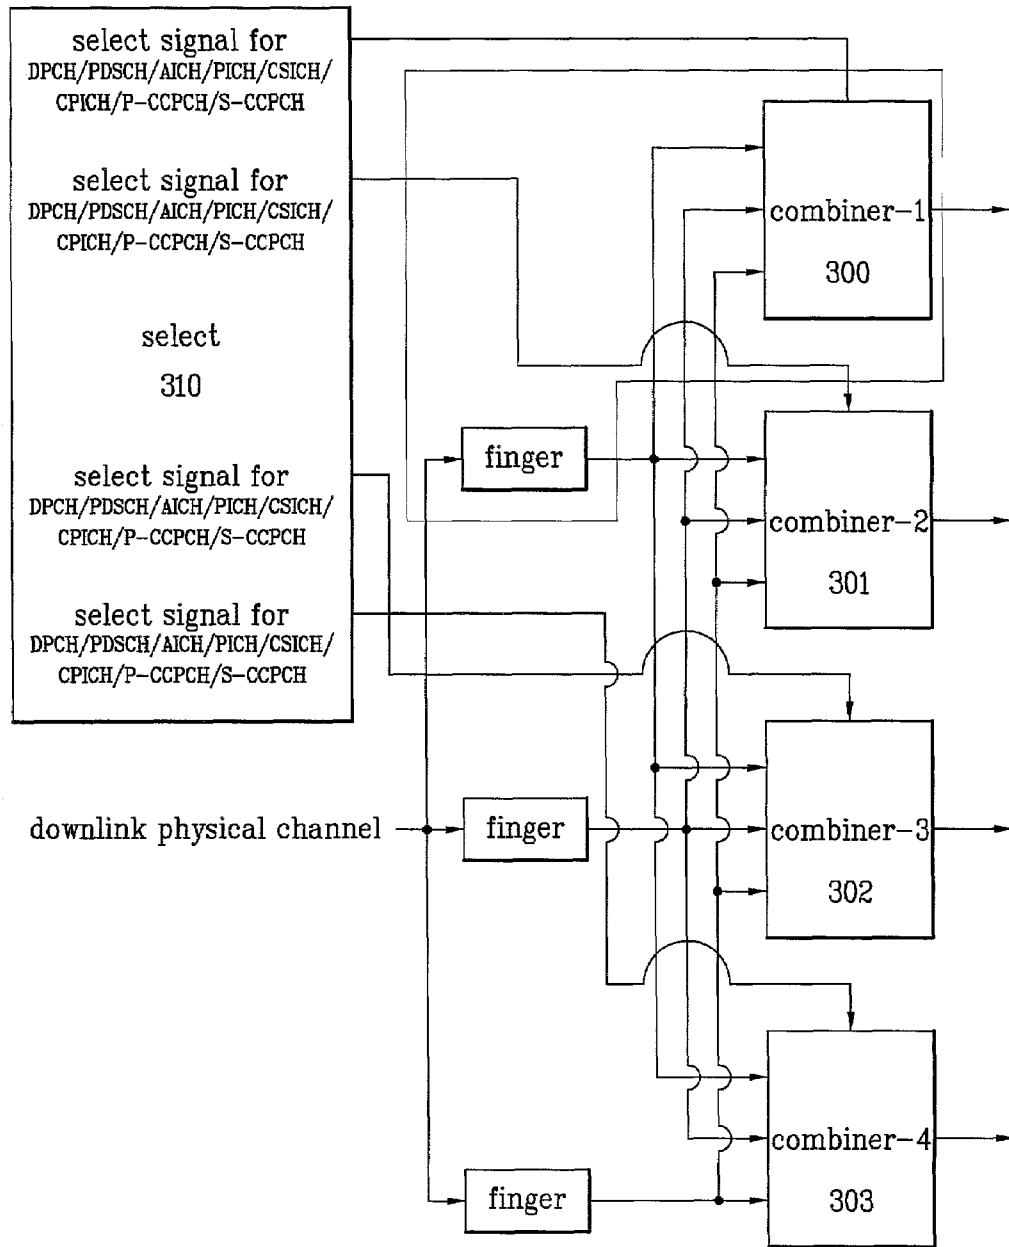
select signal for
DPCH/PDSCH/AICH/PICH/CSICH/
CPICH/P-CCPCH/S-CCPCH

select signal for
DPCH/PDSCH/AICH/PICH/CSICH/
CPICH/P-CCPCH/S-CCPCH

select
310

select signal for
DPCH/PDSCH/AICH/PICH/CSICH/
CPICH/P-CCPCH/S-CCPCH

select signal for
DPCH/PDSCH/AICH/PICH/CSICH/
CPICH/P-CCPCH/S-CCPCH

combiner-1
300

finger

combiner-2
301

downlink physical channel

finger

combiner-3
302

combiner-4

finger

303